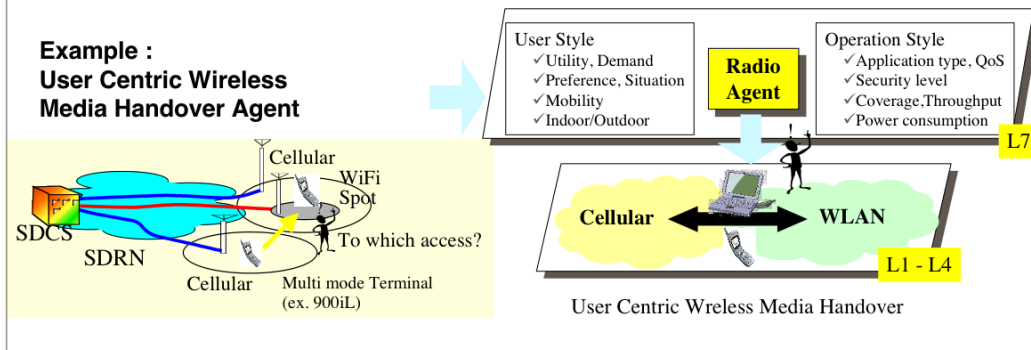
Example :
User Centric Wireless Media Handover Agent

User Style
✓Utility, Demand
✓Preference, Situation
✓Mobility
✓Indoor/Outdoor

Radio Agent

Operation Style
✓Application type, QoS
✓Security level
✓Coverage,Throughput
✓Power consumption

L7

Cellular
WiFi Spot
SDCS
SDRN
To which access?
Cellular
Multi mode Terminal (ex. 900iL)

Cellular
WLAN
L1 - L4

User Centric Wreless Media Handover